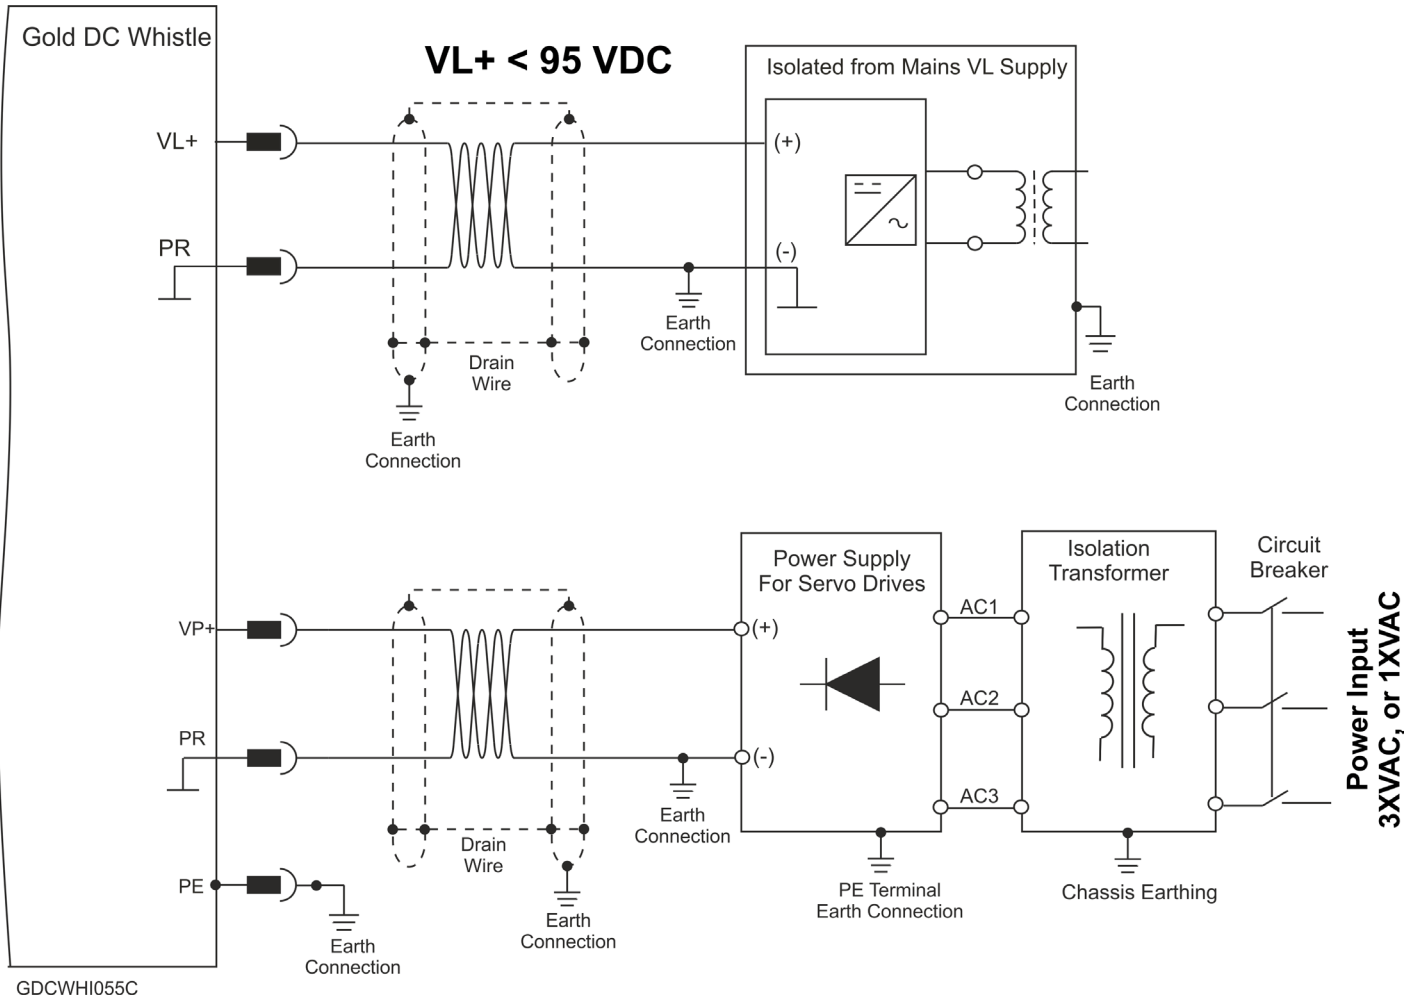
Gold DC Whistle

VL+ < 95 VDC

Isolated from Mains VL Supply

VL+

PR

(+)

(-)

Earth Connection

Drain Wire

Earth Connection

Earth Connection

VP+

PR

PE

Power Supply For Servo Drives

(+)

(-)

AC1

AC2

AC3

Isolation Transformer

Circuit Breaker

Power Input 3XVAC, or 1XVAC

Drain Wire

Earth Connection

Earth Connection

Earth Connection

PE Terminal Earth Connection

Chassis Earthing

GDCWHI055C